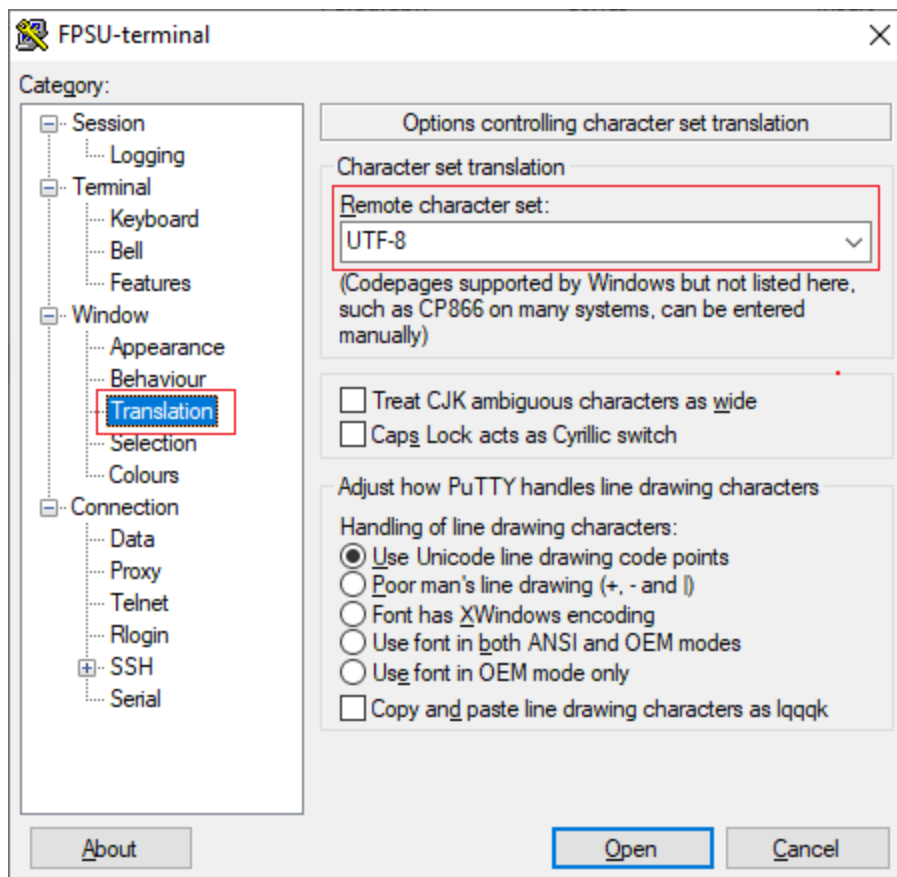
FPSU-terminal

Category:

Session
Logging
Terminal
Keyboard
Bell
Features
Window
Appearance
Behaviour
Translation
Selection
Colours
Connection
Data
Proxy
Telnet
Rlogin
SSH
Serial

Options controlling character set translation

Character set translation

Remote character set:

UTF-8

(Codepages supported by Windows but not listed here, such as CP866 on many systems, can be entered manually)

Treat CJK ambiguous characters as wide

Caps Lock acts as Cyrillic switch

Adjust how PuTTY handles line drawing characters

Handling of line drawing characters:

Use Unicode line drawing code points

Poor man's line drawing (+, - and |)

Font has XWindows encoding

Use font in both ANSI and OEM modes

Use font in OEM mode only

Copy and paste line drawing characters as lqqqk

About

Open

Cancel